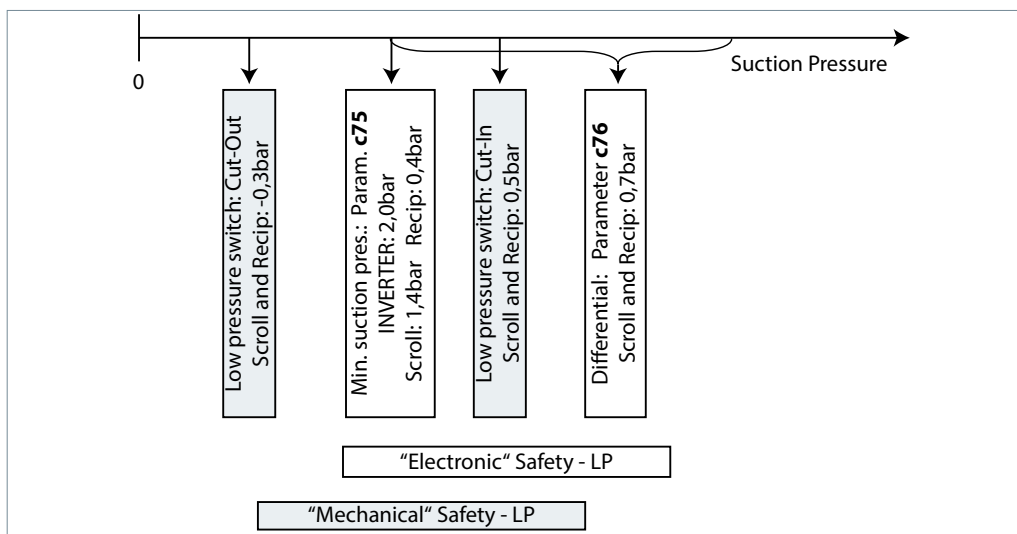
0

Suction Pressure

Low pressure switch: Cut-Out
Scroll and Recip: -0,3bar

Min. suction pres.: Param. **c75**
INVERTER: 2,0bar
Scroll: 1,4bar Recip: 0,4bar

Low pressure switch: Cut-In
Scroll and Recip: 0,5bar

Differential: Parameter **c76**
Scroll and Recip: 0,7bar

"Electronic" Safety - LP

"Mechanical" Safety - LP